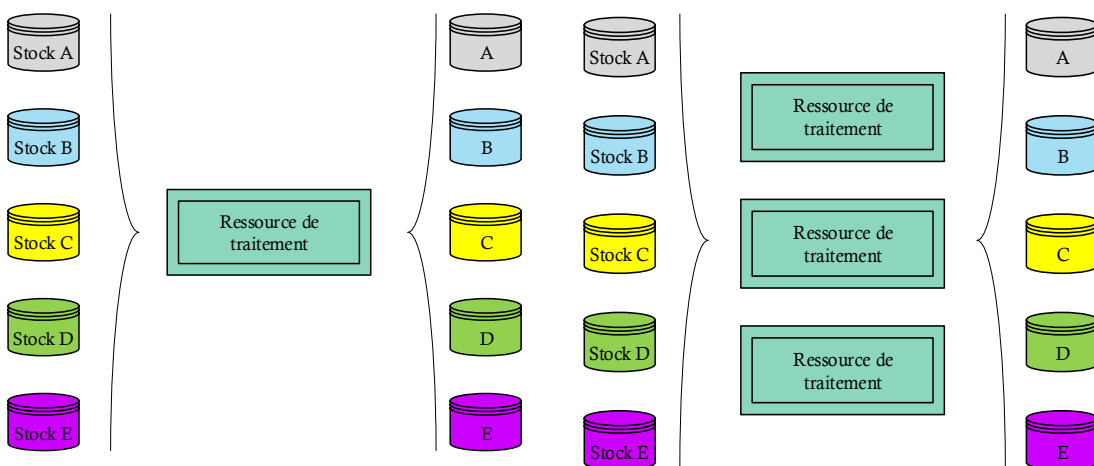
Stock A

Stock B

Stock C

Stock D

Stock E

Ressource de traitement

A

B

C

D

E

Stock A

Stock B

Stock C

Stock D

Stock E

Ressource de traitement

Ressource de traitement

Ressource de traitement

A

B

C

D

E